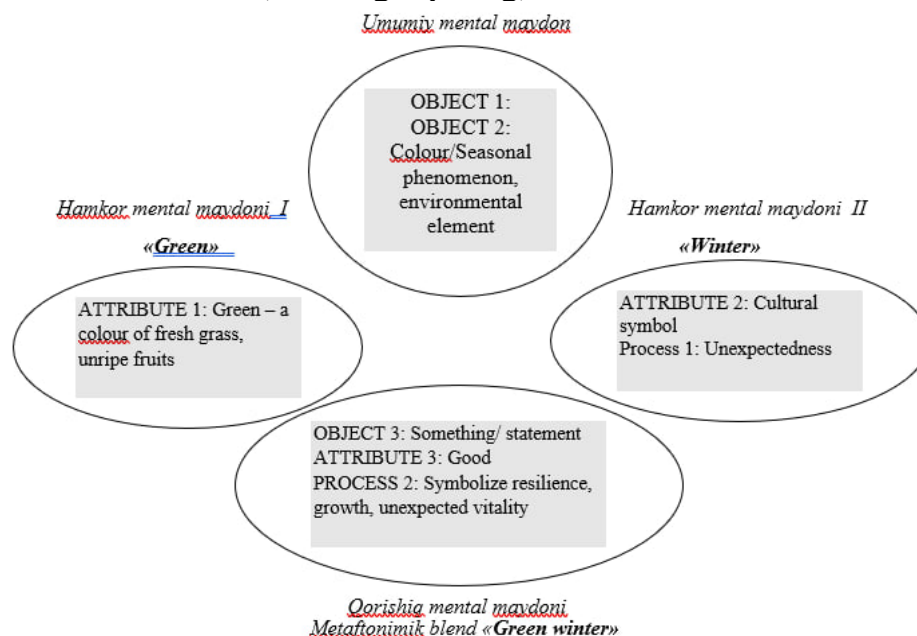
Umumiy mental maydon

OBJECT 1:
OBJECT 2:
Colour/Seasonal phenomenon, environmental element

Hamkor mental maydoni I

«Green»

ATTRIBUTE 1: Green – a colour of fresh grass, unripe fruits

Hamkor mental maydoni II

«Winter»

ATTRIBUTE 2: Cultural symbol
Process 1: Unexpectedness

OBJECT 3: Something/ statement
ATTRIBUTE 3: Good
PROCESS 2: Symbolize resilience, growth, unexpected vitality

Qorishiq mental maydoni
Metaftonimik blend «Green winter»